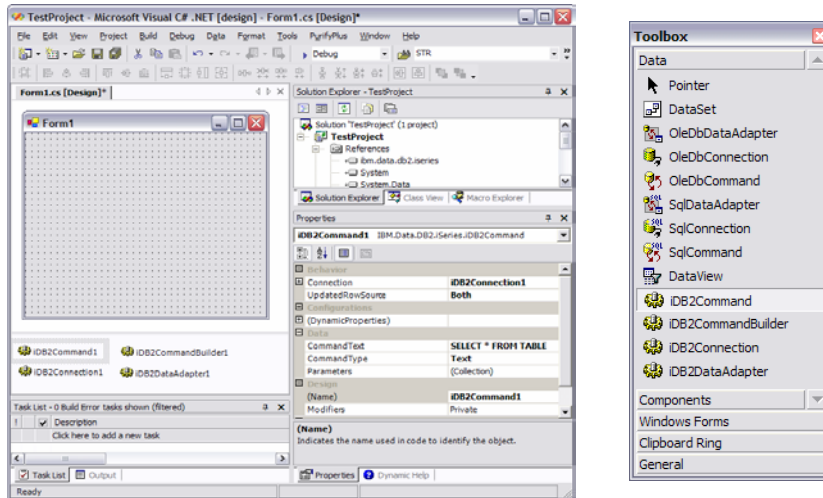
TestProject - Microsoft Visual C# .NET [design] - Form1.cs [Design]*

File Edit View Project Build Debug Data Format Tools PurifyPlus Window Help

Debug STR

Form1.cs [Design]*

Form1

iDB2Command1 iDB2CommandBuilder1
iDB2Connection1 iDB2DataAdapter1

Solution Explorer - TestProject

Solution 'TestProject' (1 project)
TestProject
References
ibm.data.db2.iseries
System
System.Data

Solution Explorer Class View Macro Explorer

Properties

iDB2Command1 IBM.Data.DB2.iSeries.iDB2Command

| | |
|---|---|
| Behavior | |
| Connection | iDB2Connection1 |
| UpdatedRowSource | Both |
| Configurations | |
| (DynamicProperties) | |
| Data | |
| CommandText | SELECT * FROM TABLE |
| CommandType | Text |
| Parameters | (Collection) |
| Design | |
| (Name) | iDB2Command1 |
| Modifiers | Private |

(Name)
Indicates the name used in code to identify the object.

Properties Dynamic Help

Task List - 0 Build Error tasks shown (filtered)

! Description
Click here to add a new task

Task List Output

Ready

Toolbox

Data
Pointer
DataSet
OleDbDataAdapter
OleDbConnection
OleDbCommand
SqlDataAdapter
SqlConnection
SqlCommand
DataView
iDB2Command
iDB2CommandBuilder
iDB2Connection
iDB2DataAdapter

Components
Windows Forms
Clipboard Ring
General